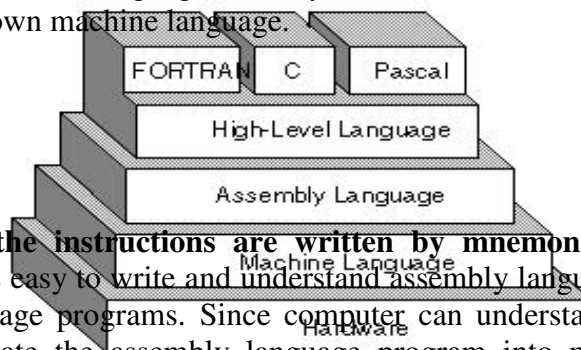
own machine language.

FORTRAN

C

Pascal

High-Level Language

Assembly Language

Machine Language

Hardware

the instructions are written by mnemon

easy to write and understand assembly langu

age programs. Since computer can understa

ate the assembly language program into m